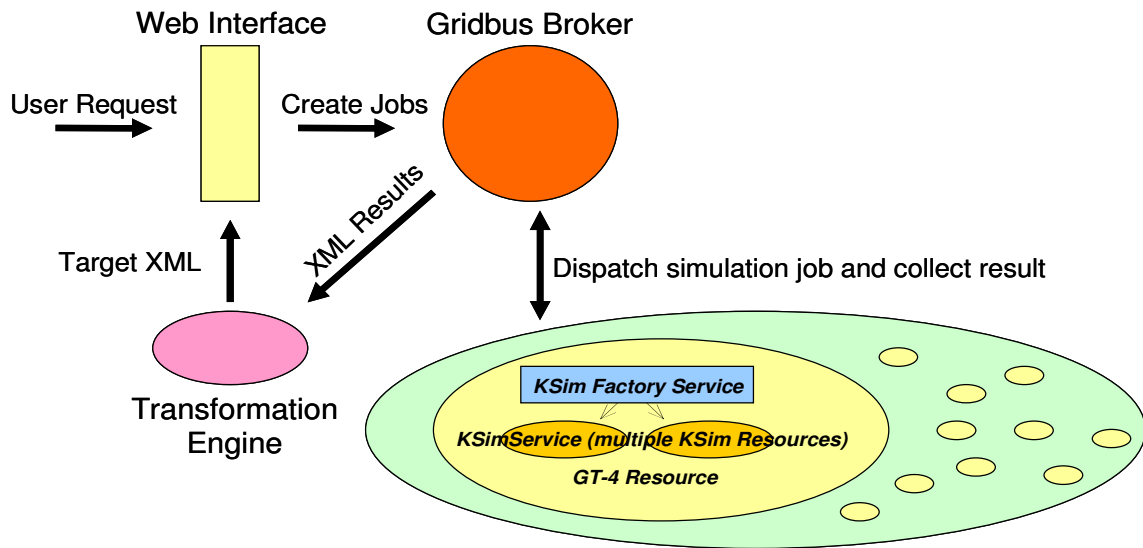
Web Interface

Gridbus Broker

User Request

Create Jobs

XML Results

Target XML

Dispatch simulation job and collect result

Transformation Engine

KSim Factory Service

KSimService (multiple KSim Resources)

GT-4 Resource